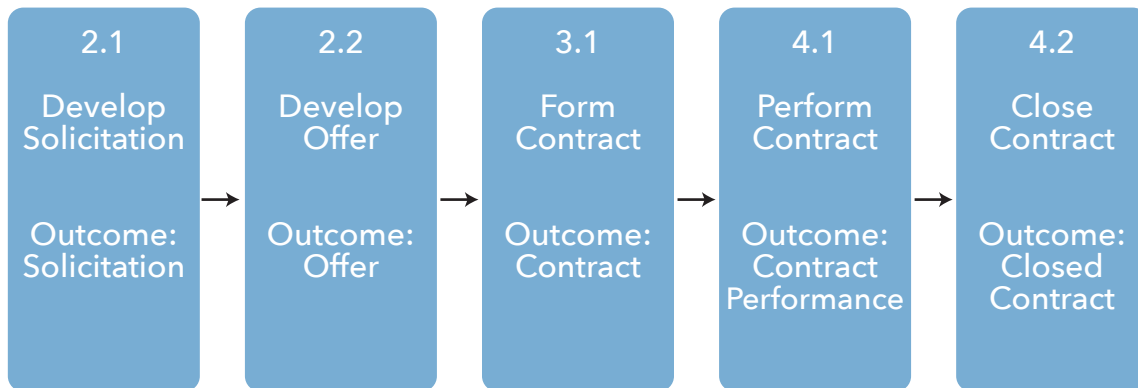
2.1

Develop Solicitation

Outcome: Solicitation

2.2

Develop Offer

Outcome: Offer

3.1

Form Contract

Outcome: Contract

4.1

Perform Contract

Outcome: Contract Performance

4.2

Close Contract

Outcome: Closed Contract